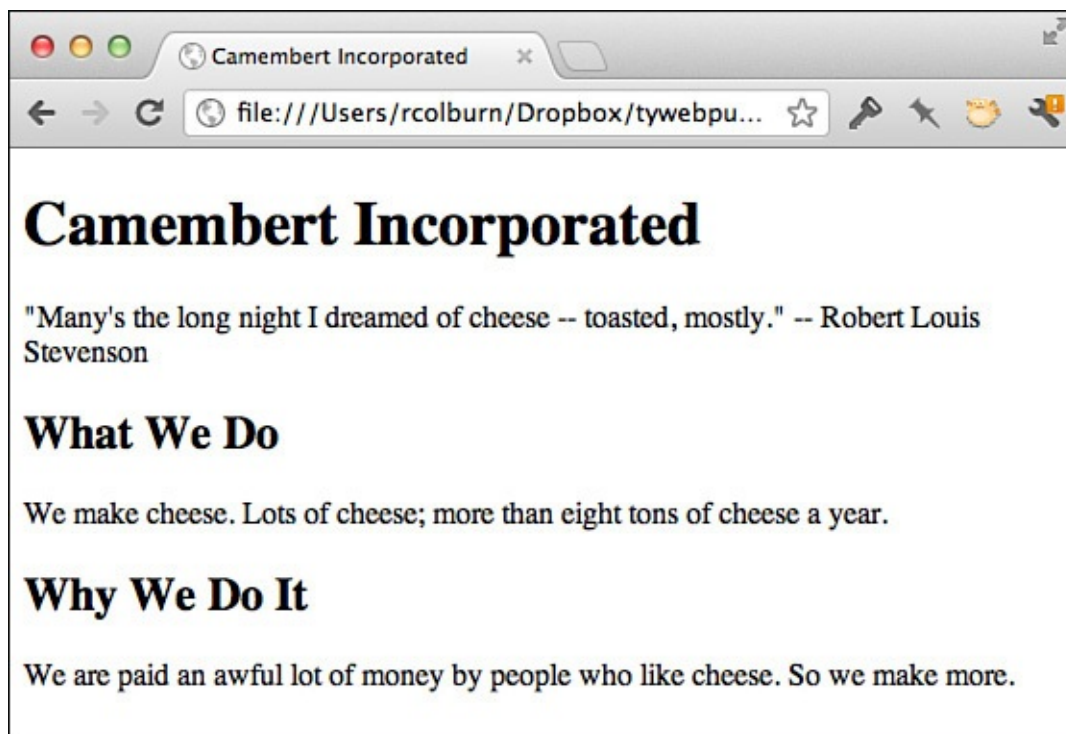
Camembert Incorporated ×

file:///Users/rcolburn/Dropbox/tywebpu...

# Camembert Incorporated

"Many's the long night I dreamed of cheese -- toasted, mostly." -- Robert Louis Stevenson

## What We Do

We make cheese. Lots of cheese; more than eight tons of cheese a year.

## Why We Do It

We are paid an awful lot of money by people who like cheese. So we make more.